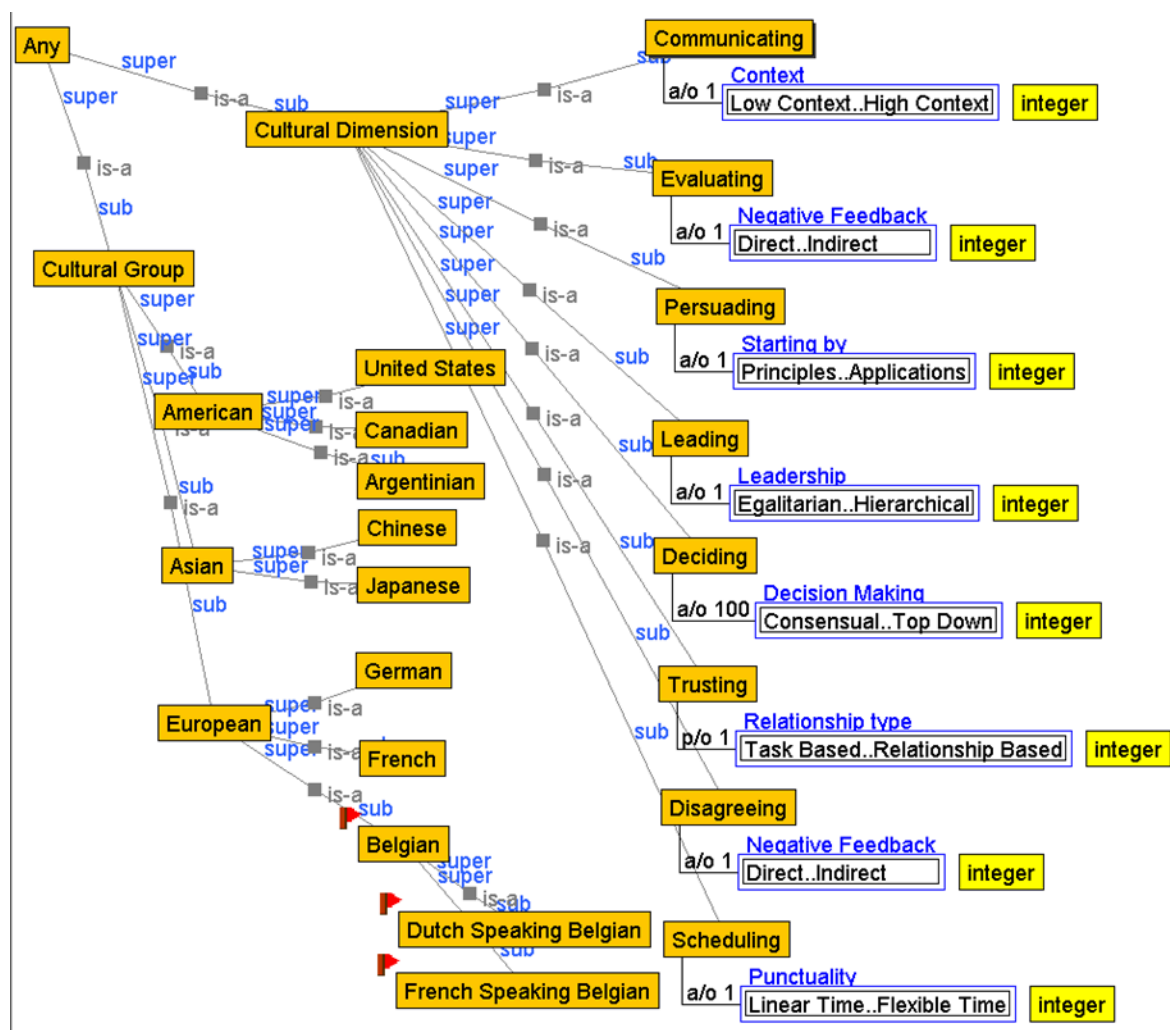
Any
super
is-a
sub
super
is-a
sub
Cultural Dimension
Communicating
super
is-a
sub
a/o 1
Context
Low Context..High Context
integer
super
is-a
sub
Evaluating
a/o 1
Negative Feedback
Direct..Indirect
integer
super
is-a
sub
Persuading
a/o 1
Starting by
Principles..Applications
integer
Cultural Group
super
super
is-a
super
sub
United States
American
super
is-a
super
is-a
super
is-a
sub
Canadian
Argentinian
Leading
a/o 1
Leadership
Egalitarian..Hierarchical
integer
sub
is-a
Chinese
Asian
super
is-a
super
is-a
Japanese
Deciding
a/o 100
Decision Making
Consensual..Top Down
integer
sub
German
European
super
is-a
super
is-a
super
French
is-a
sub
Belgian
super
super
is-a
sub
Dutch Speaking Belgian
sub
French Speaking Belgian
Trusting
p/o 1
Relationship type
Task Based..Relationship Based
integer
Disagreeing
a/o 1
Negative Feedback
Direct..Indirect
integer
Scheduling
a/o 1
Punctuality
Linear Time..Flexible Time
integer
super
super
super
super
super
is-a
is-a
is-a
is-a
is-a
sub
sub
sub
sub
sub